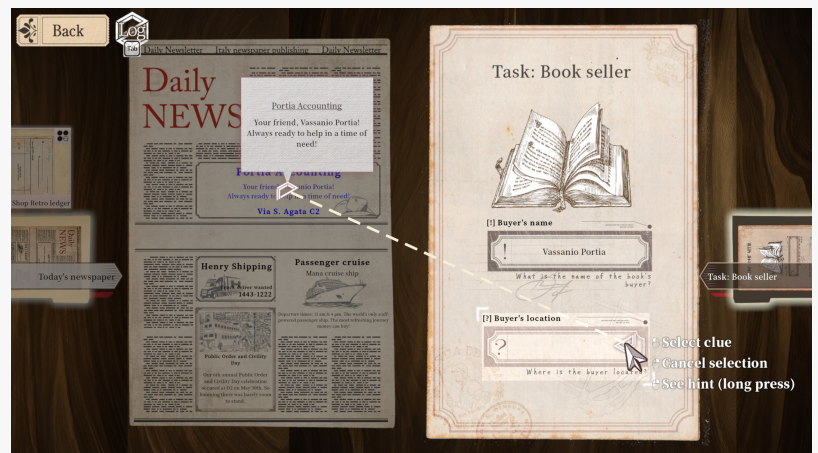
Back
Log
Tab

Daily Newsletter Italy newspaper publishing Daily Newsletter

Daily NEWS

Portia Accounting
Your friend, Vassanio Portia! Always ready to help in a time of need!

Portia Accounting
Your friend, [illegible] Portia!
Always ready to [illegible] time of need!
Via S. Agata C2

Henry Shipping
Drivers wanted
1443-1222

Passenger cruise
Mona cruise ship

Public Order and Civility Day

Shop Retro ledger

Today's newspaper

Task: Book seller

[!] Buyer's name
Vassanio Portia
What is the name of the book's buyer?

[?] Buyer's location
?
Where is the buyer located?

Select clue
Cancel selection
See hint (long press)

Task: Book seller